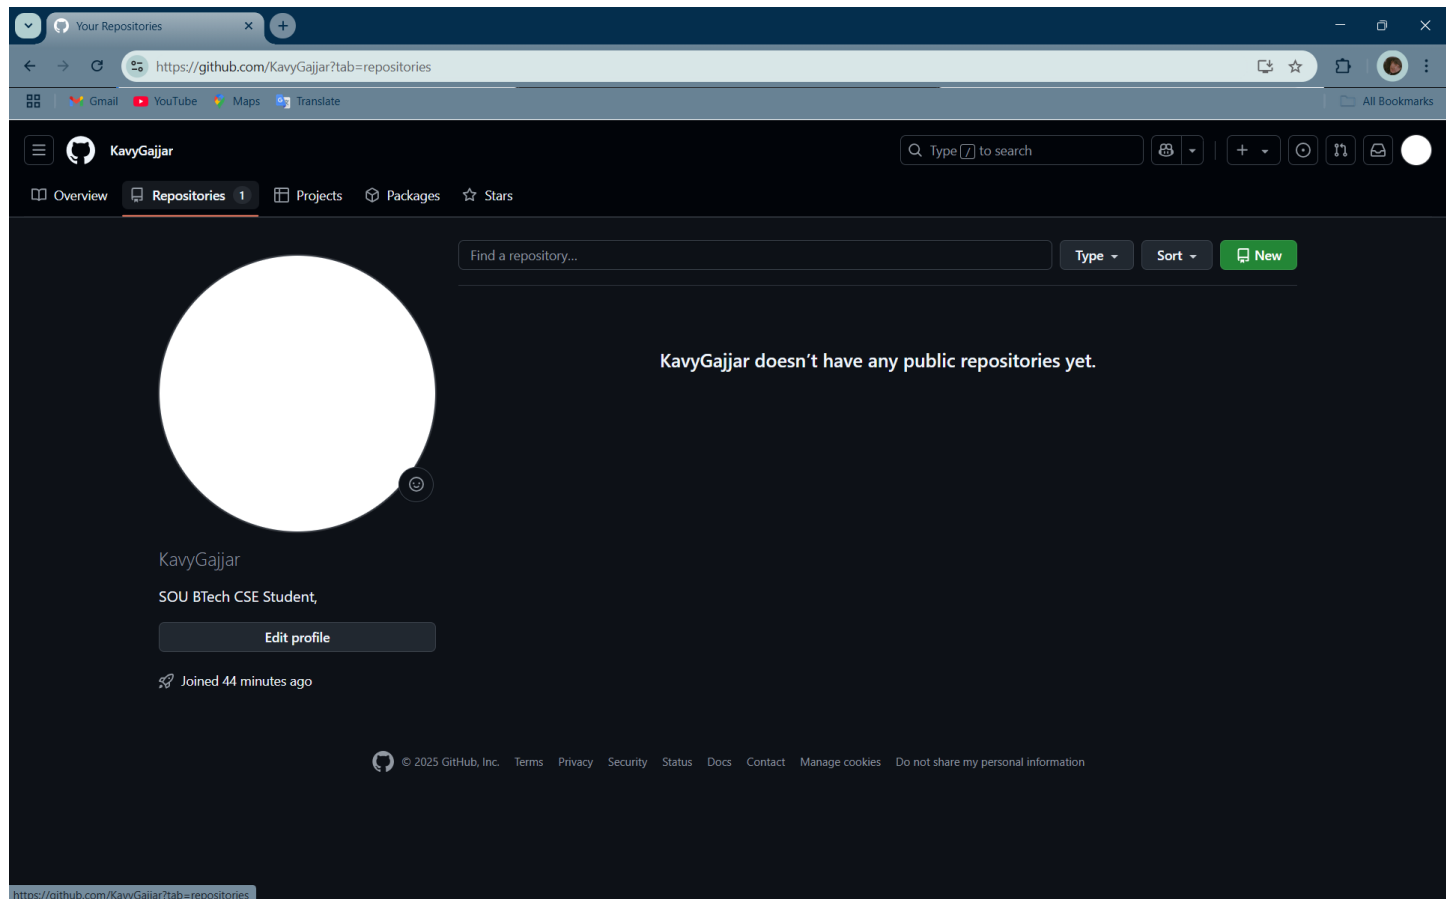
Your Repositories

https://github.com/KavyGajjar?tab=repositories

Gmail YouTube Maps Translate All Bookmarks

KavyGajjar

Type / to search

Overview Repositories 1 Projects Packages Stars

Find a repository... Type Sort New

KavyGajjar doesn't have any public repositories yet.

KavyGajjar

SOU BTech CSE Student,

Edit profile

Joined 44 minutes ago

© 2025 GitHub, Inc. Terms Privacy Security Status Docs Contact Manage cookies Do not share my personal information

https://github.com/KavyGajjar?tab=repositories